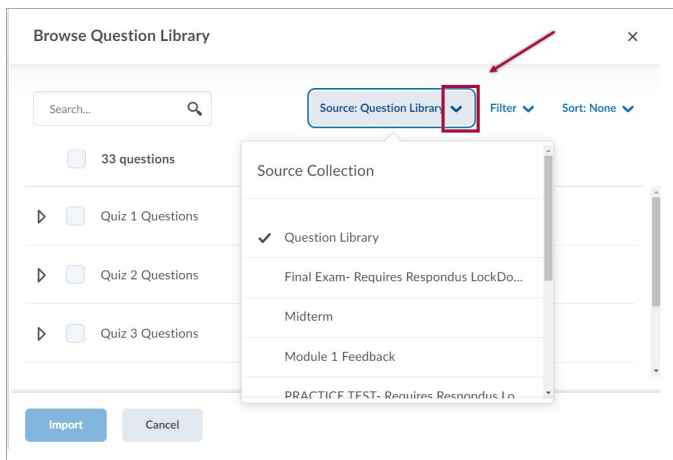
Browse Question Library

×

Search...

Source: Question Library

Filter

Sort: None

33 questions

Quiz 1 Questions

Quiz 2 Questions

Quiz 3 Questions

Source Collection

✔ Question Library

Final Exam- Requires Respondus LockDo...

Midterm

Module 1 Feedback

PRACTICE TEST- Requires Respondus Lo...

Import

Cancel